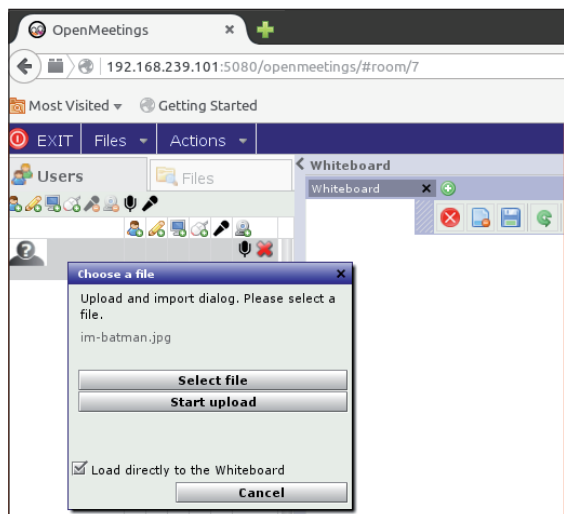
OpenMeetings ×

192.168.239.101:5080/openmeetings/#room/7

Most Visited ▾ Getting Started

EXIT Files ▾ Actions ▾

Users

Files

Whiteboard

Whiteboard ×

Choose a file ×

Upload and import dialog. Please select a file.

im-batman.jpg

Select file

Start upload

Load directly to the Whiteboard

Cancel